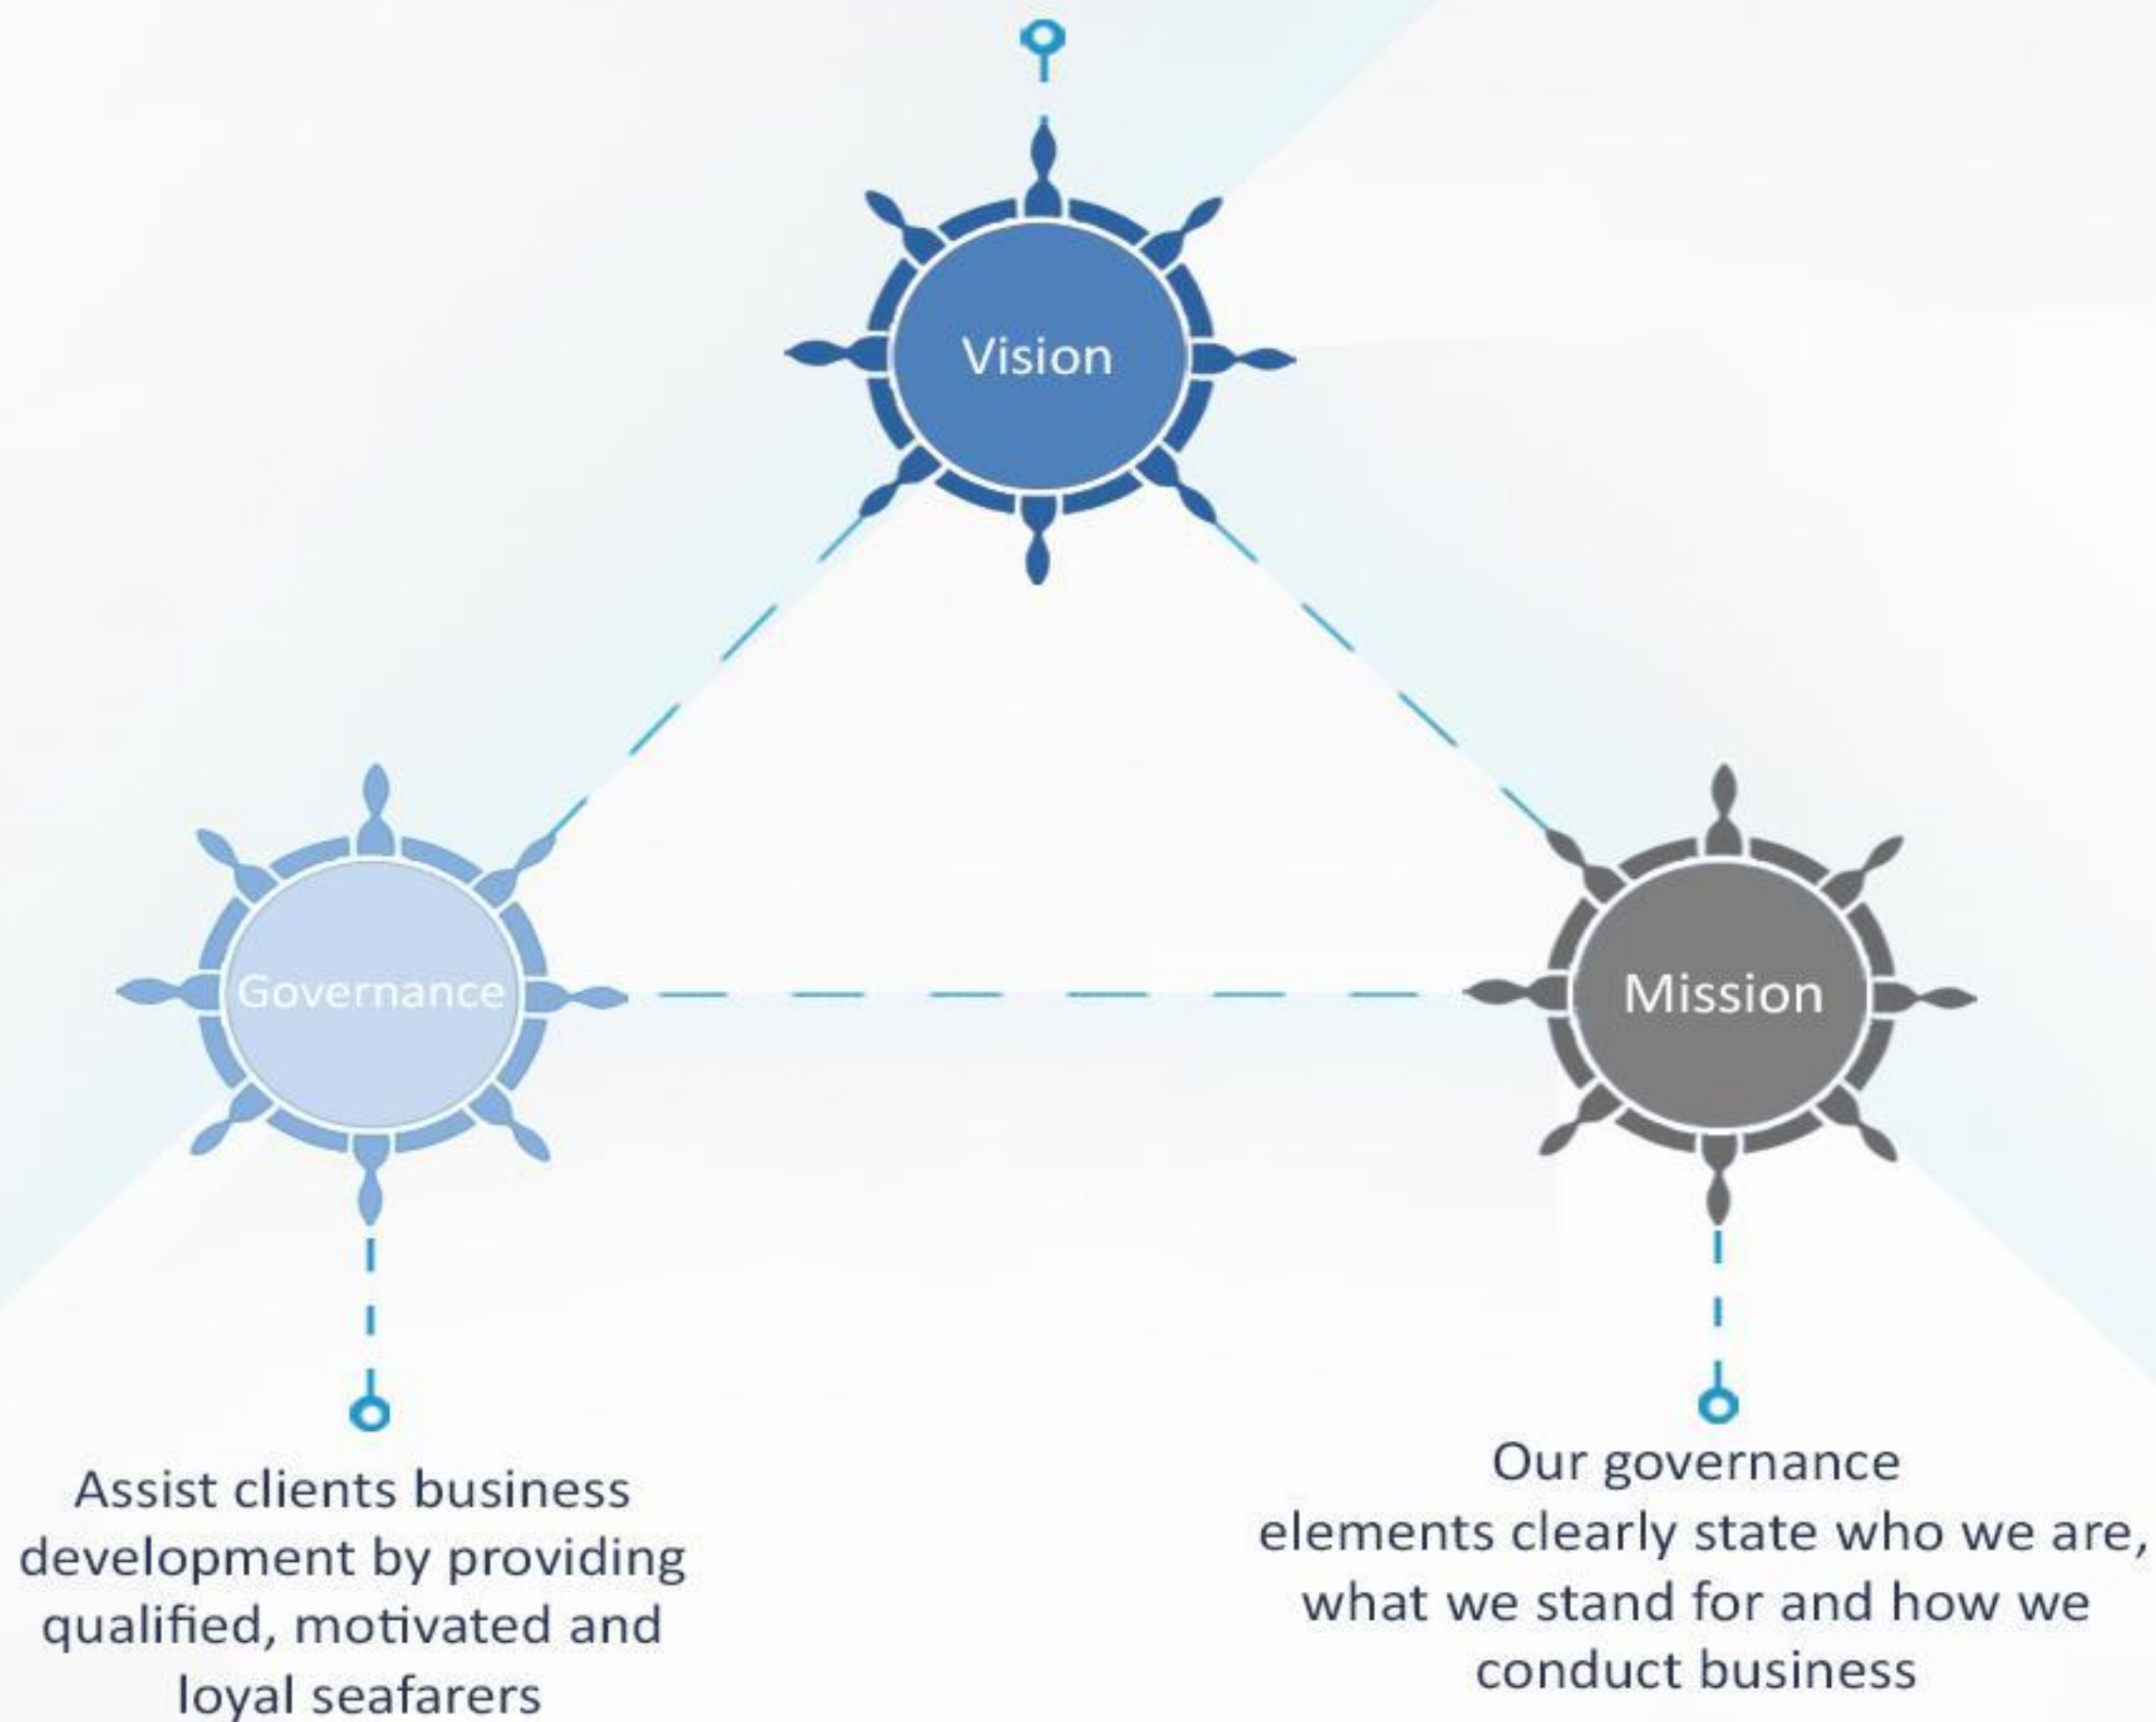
Vision

Governance

Mission

Assist clients business development by providing qualified, motivated and loyal seafarers

Our governance elements clearly state who we are, what we stand for and how we conduct business